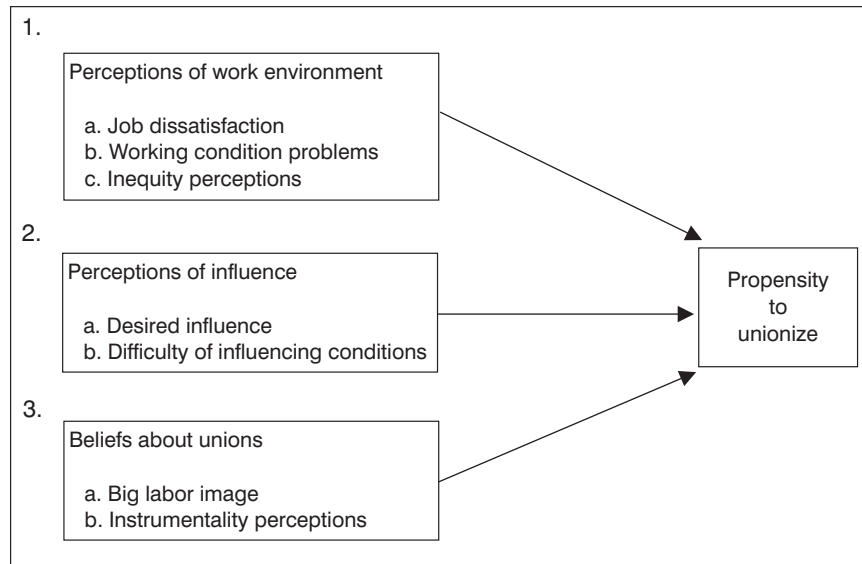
1.

Perceptions of work environment

a. Job dissatisfaction
b. Working condition problems
c. Inequity perceptions

2.

Perceptions of influence

a. Desired influence
b. Difficulty of influencing conditions

3.

Beliefs about unions

a. Big labor image
b. Instrumentality perceptions

Propensity to unionize